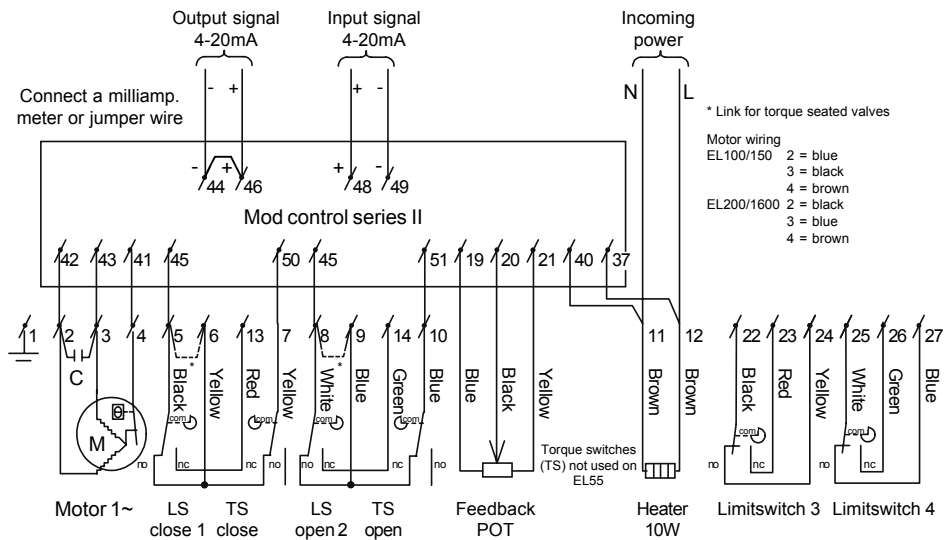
Output signal
4-20mA

Input signal
4-20mA

Incoming
power

- +

+ -

N L

Connect a milliamp. meter or jumper wire

* Link for torque seated valves

Motor wiring
EL100/150 2 = blue
3 = black
4 = brown
EL200/1600 2 = black
3 = blue
4 = brown

- + 44 46

+ - 48 49

Mod control series II

42 43 41 45 50 45 51 19 20 21 40 37

1 2 3 4 5 6 13 7 8 9 14 10 11 12 22 23 24 25 26 27

C

M

Black * Yellow Red Yellow White * Blue Green Blue Blue Black Yellow Brown Brown Black Red Yellow White Green Blue

com nc no com nc com nc no com nc no com nc no com nc

Torque switches (TS) not used on EL55

Motor 1~

LS close 1

TS close

LS open 2

TS open

Feedback POT

Heater 10W

Limitswitch 3

Limitswitch 4